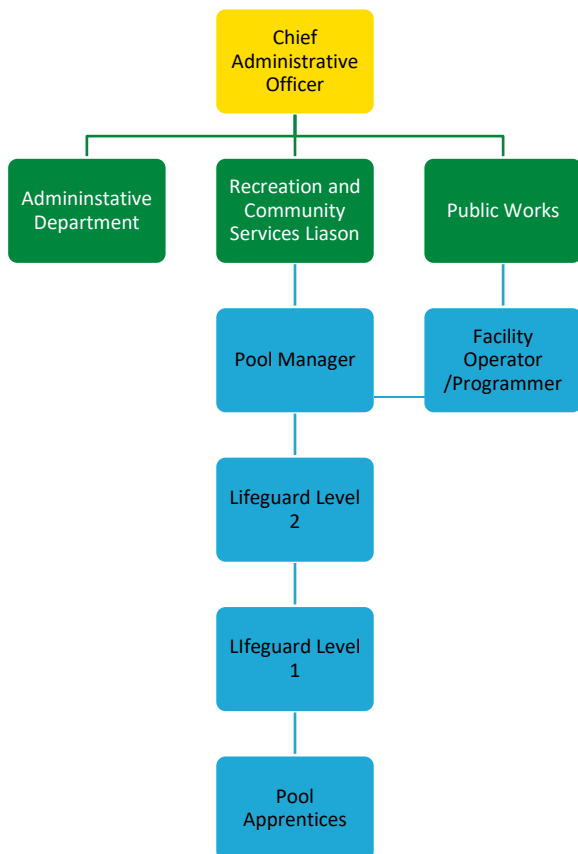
Chief Administrative Officer

Admininstative Department

Recreation and Community Services Liason

Public Works

Pool Manager

Facility Operator /Programmer

Lifeguard Level 2

LIfeguard Level 1

Pool Apprentices